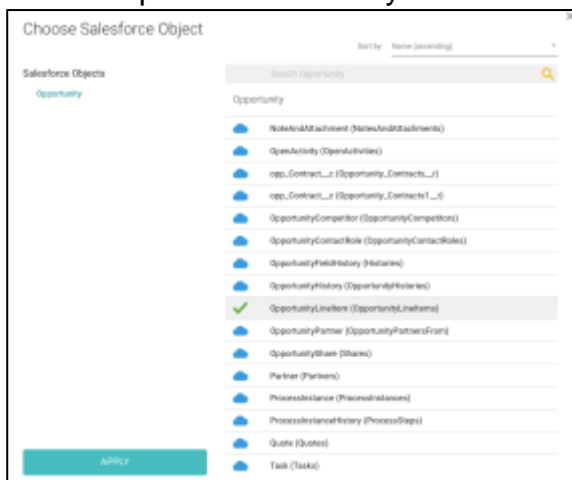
Choose Salesforce Object

Sort by Name (ascending)

Salesforce Objects

Opportunity

Search Opportunity

Opportunity

NoteAndAttachment (NotesAndAttachments)

OpenActivity (OpenActivities)

opp_Contract__c (Opportunity_Contracts__r)

opp_Contract__c (Opportunity_Contracts1__r)

OpportunityCompetitor (OpportunityCompetitors)

OpportunityContactRole (OpportunityContactRoles)

OpportunityFieldHistory (Histories)

OpportunityHistory (OpportunityHistories)

OpportunityLineItem (OpportunityLineItems)

OpportunityPartner (OpportunityPartnersFrom)

OpportunityShare (Shares)

Partner (Partners)

ProcessInstance (ProcessInstances)

ProcessInstanceHistory (ProcessSteps)

Quote (Quotes)

Task (Tasks)

APPLY